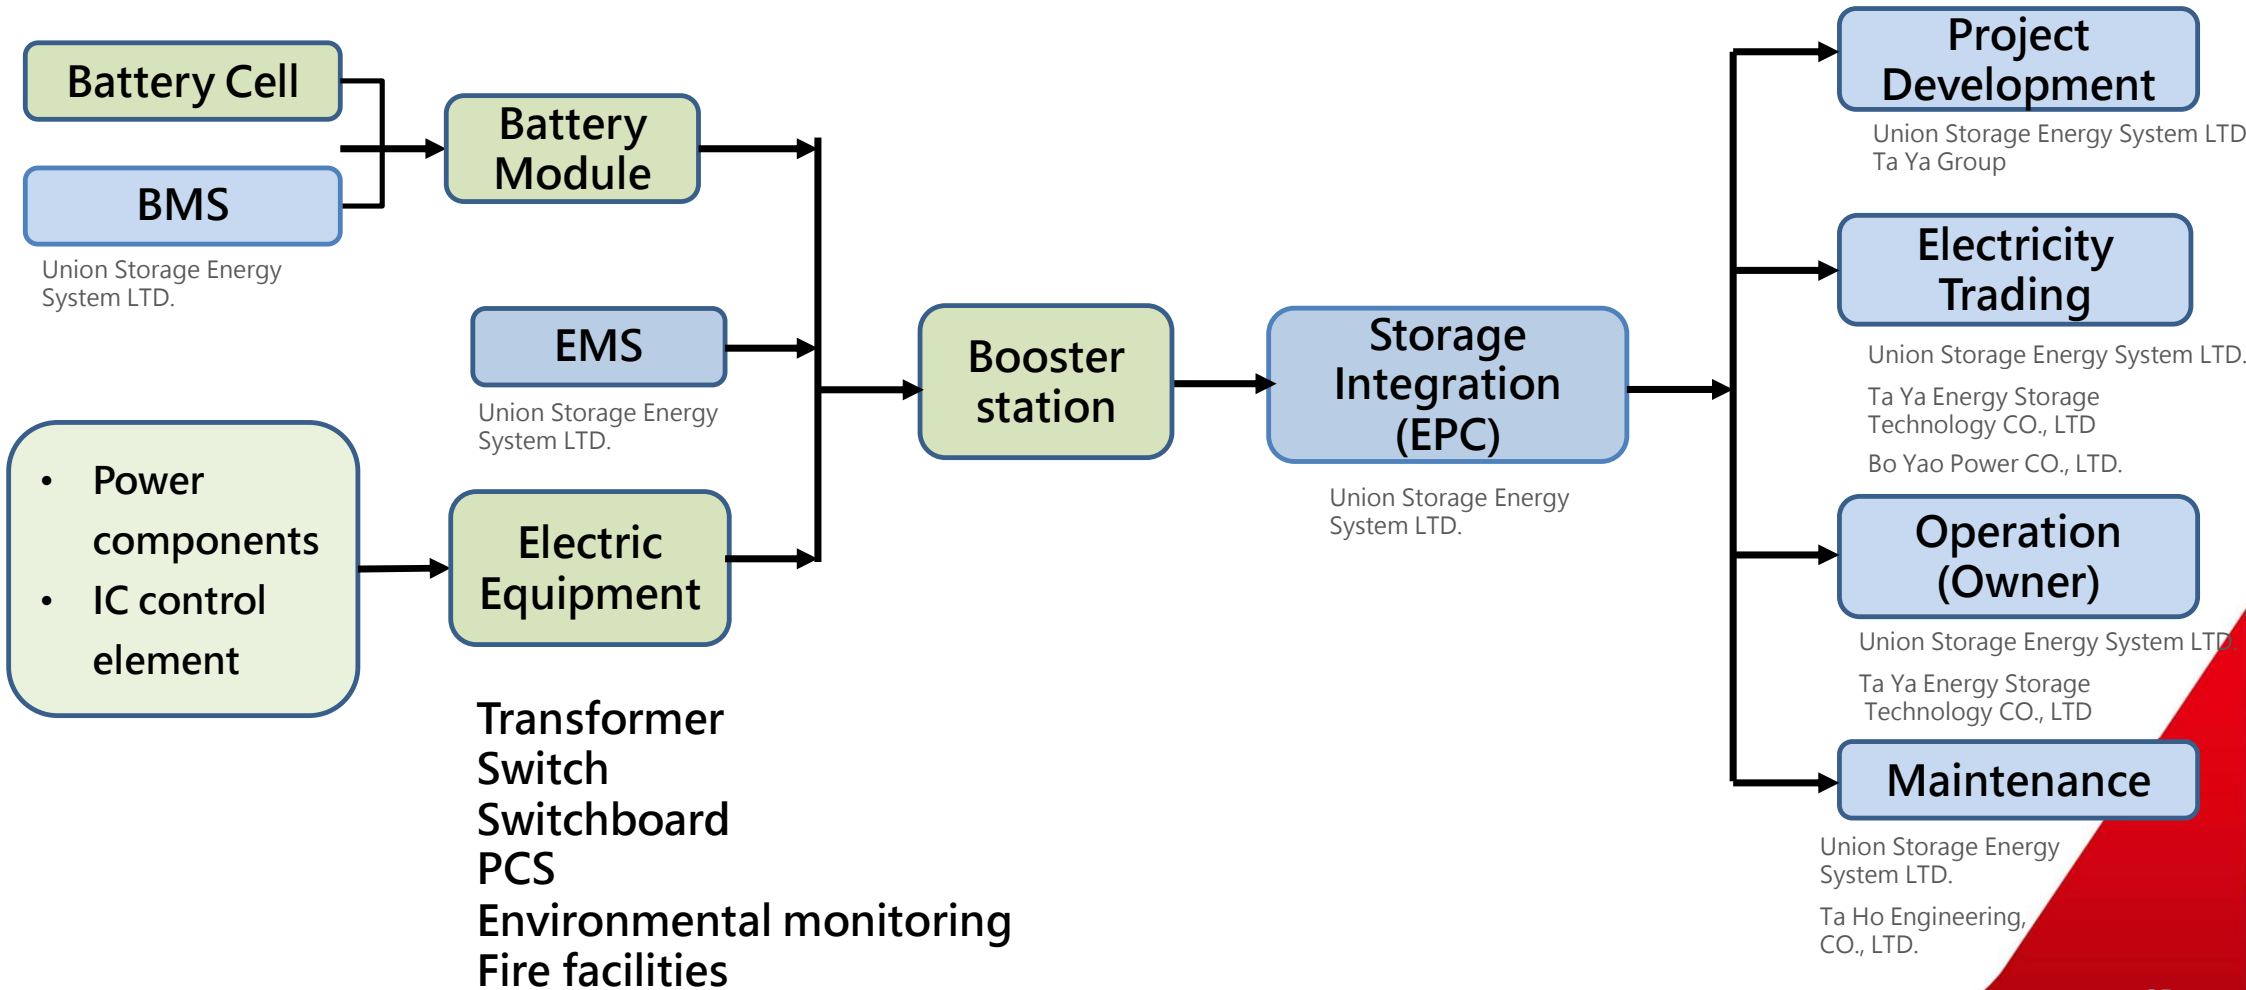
Battery Cell

BMS

Union Storage Energy System LTD.

Battery Module

EMS

Union Storage Energy System LTD.

- Power components
- IC control element

Electric Equipment

Transformer
Switch
Switchboard
PCS
Environmental monitoring
Fire facilities

Booster station

Storage Integration (EPC)

Union Storage Energy System LTD.

Project Development

Union Storage Energy System LTD
Ta Ya Group

Electricity Trading

Union Storage Energy System LTD.

Ta Ya Energy Storage Technology CO., LTD

Bo Yao Power CO., LTD.

Operation (Owner)

Union Storage Energy System LTD.

Ta Ya Energy Storage Technology CO., LTD

Maintenance

Union Storage Energy System LTD.

Ta Ho Engineering, CO., LTD.